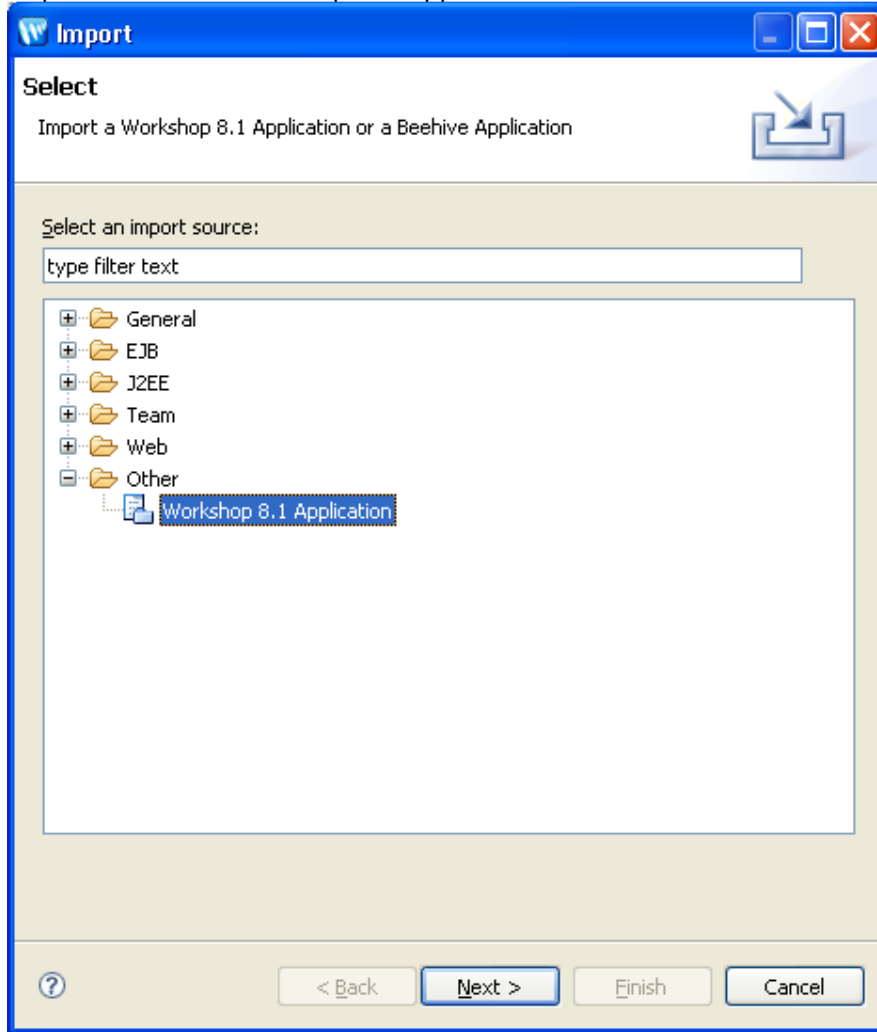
Import

Select

Import a Workshop 8.1 Application or a Beehive Application

Select an import source:

type filter text

General
EJB
J2EE
Team
Web
Other
Workshop 8.1 Application

?

< Back

Next >

Finish

Cancel